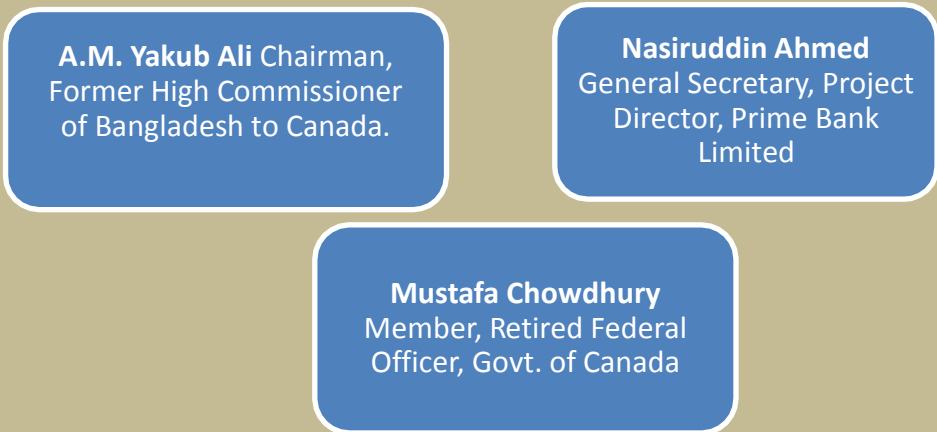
**A.M. Yakub Ali** Chairman, Former High Commissioner of Bangladesh to Canada.

**Nasiruddin Ahmed** General Secretary, Project Director, Prime Bank Limited

**Mustafa Chowdhury** Member, Retired Federal Officer, Govt. of Canada